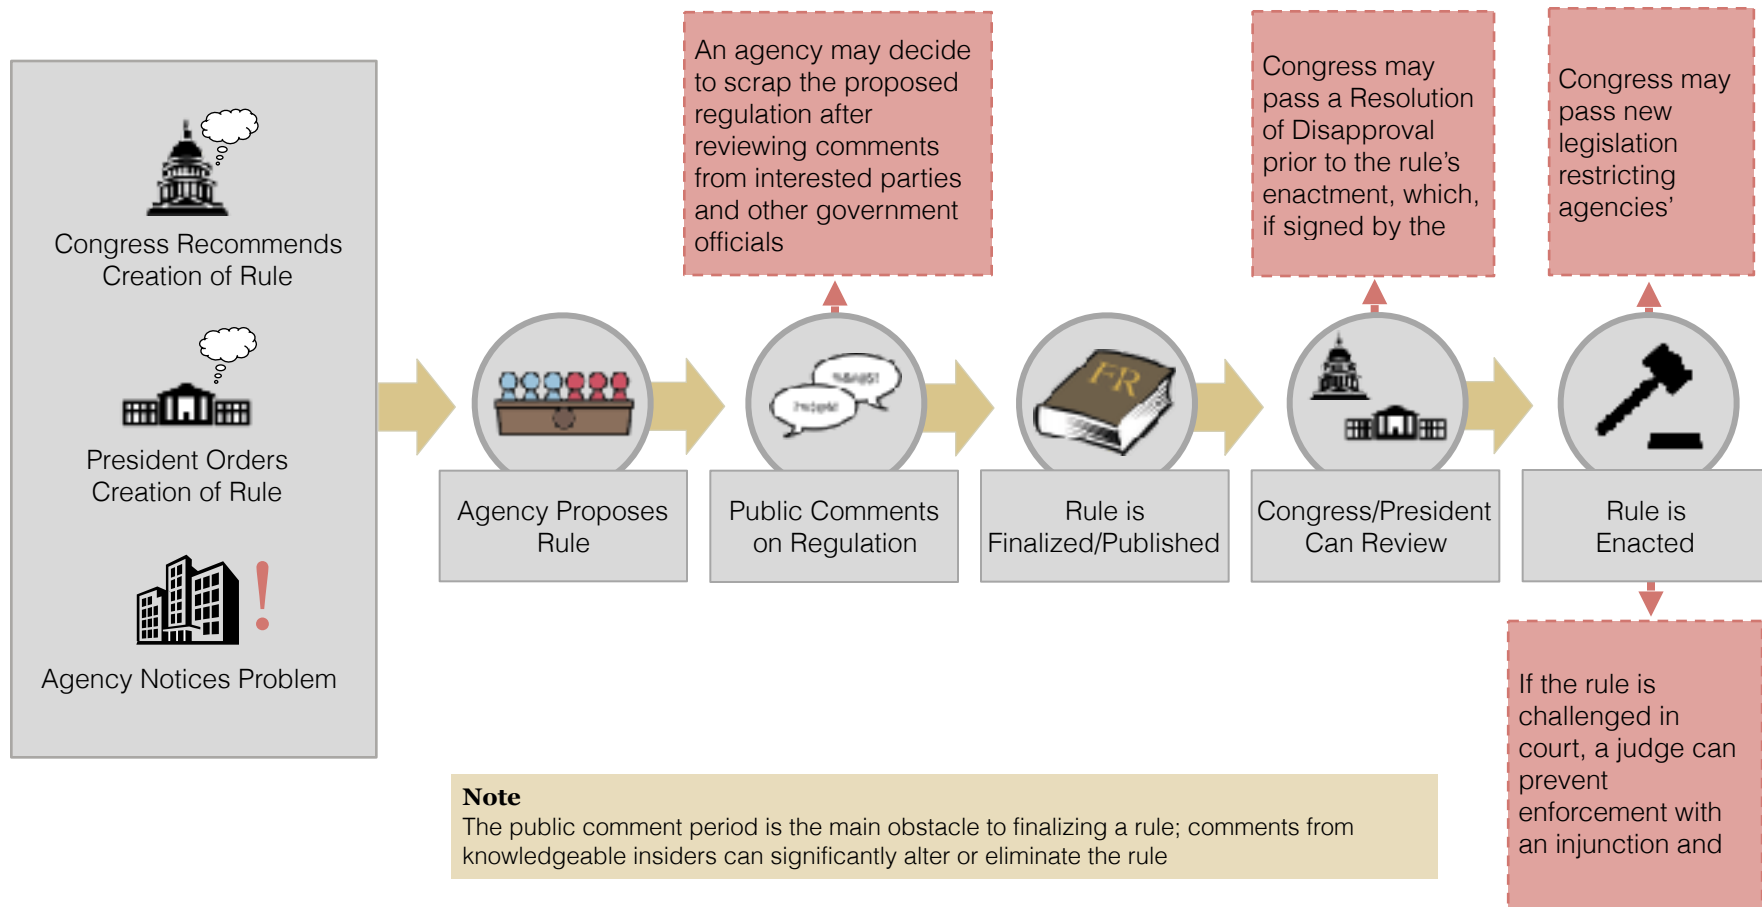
Congress Recommends Creation of Rule

President Orders Creation of Rule

Agency Notices Problem

An agency may decide to scrap the proposed regulation after reviewing comments from interested parties and other government officials

Congress may pass a Resolution of Disapproval prior to the rule's enactment, which, if signed by the

Congress may pass new legislation restricting agencies'

FR

Agency Proposes Rule

Public Comments on Regulation

Rule is Finalized/Published

Congress/President Can Review

Rule is Enacted

If the rule is challenged in court, a judge can prevent enforcement with an injunction and

Note
The public comment period is the main obstacle to finalizing a rule; comments from knowledgeable insiders can significantly alter or eliminate the rule